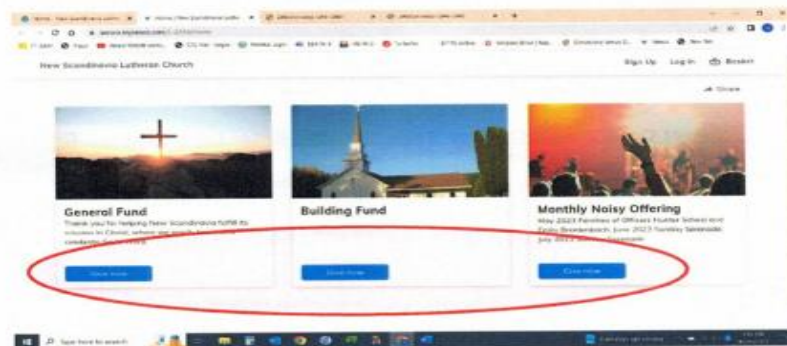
New Scandinavia Lutheran Church

Sign Up Log In Basket

Share

General Fund

Thank you for helping New Scandinavia fulfill its mission in Christ, where we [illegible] celebrate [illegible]

Give now

Building Fund

Give now

Monthly Noisy Offering

May 2023 Families of Officers Hunter School and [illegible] June 2023 Sunday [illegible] July 2023 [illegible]

Give now

Type here to search